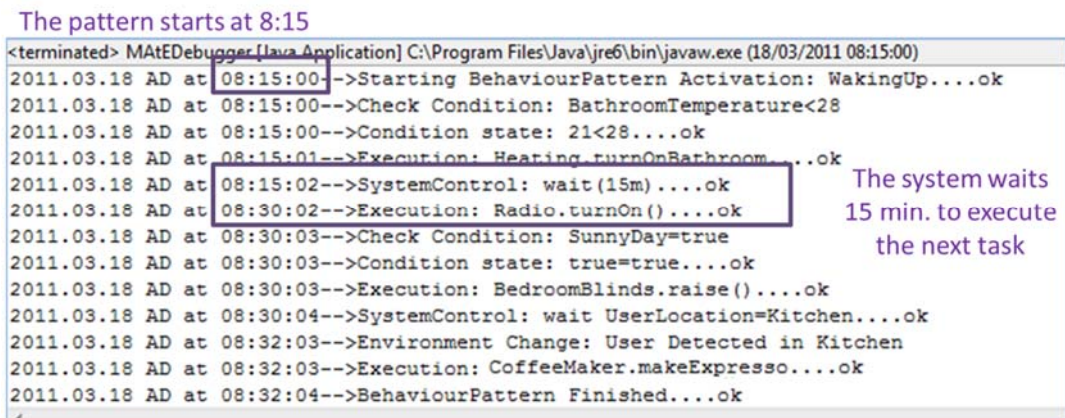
The pattern starts at 8:15

<terminated> MAtEDebugger [Java Application] C:\Program Files\Java\jre6\bin\javaw.exe (18/03/2011 08:15:00)

2011.03.18 AD at 08:15:00-->Starting BehaviourPattern Activation: WakingUp....ok
2011.03.18 AD at 08:15:00-->Check Condition: BathroomTemperature<28
2011.03.18 AD at 08:15:00-->Condition state: 21<28....ok
2011.03.18 AD at 08:15:01-->Execution: Heating.turnOnBathroom....ok
2011.03.18 AD at 08:15:02-->SystemControl: wait(15m)....ok
2011.03.18 AD at 08:30:02-->Execution: Radio.turnOn()....ok
2011.03.18 AD at 08:30:03-->Check Condition: SunnyDay=true
2011.03.18 AD at 08:30:03-->Condition state: true=true....ok
2011.03.18 AD at 08:30:03-->Execution: BedroomBlinds.raise()....ok
2011.03.18 AD at 08:30:04-->SystemControl: wait UserLocation=Kitchen....ok
2011.03.18 AD at 08:32:03-->Environment Change: User Detected in Kitchen
2011.03.18 AD at 08:32:03-->Execution: CoffeeMaker.makeExpresso....ok
2011.03.18 AD at 08:32:04-->BehaviourPattern Finished....ok

The system waits 15 min. to execute the next task